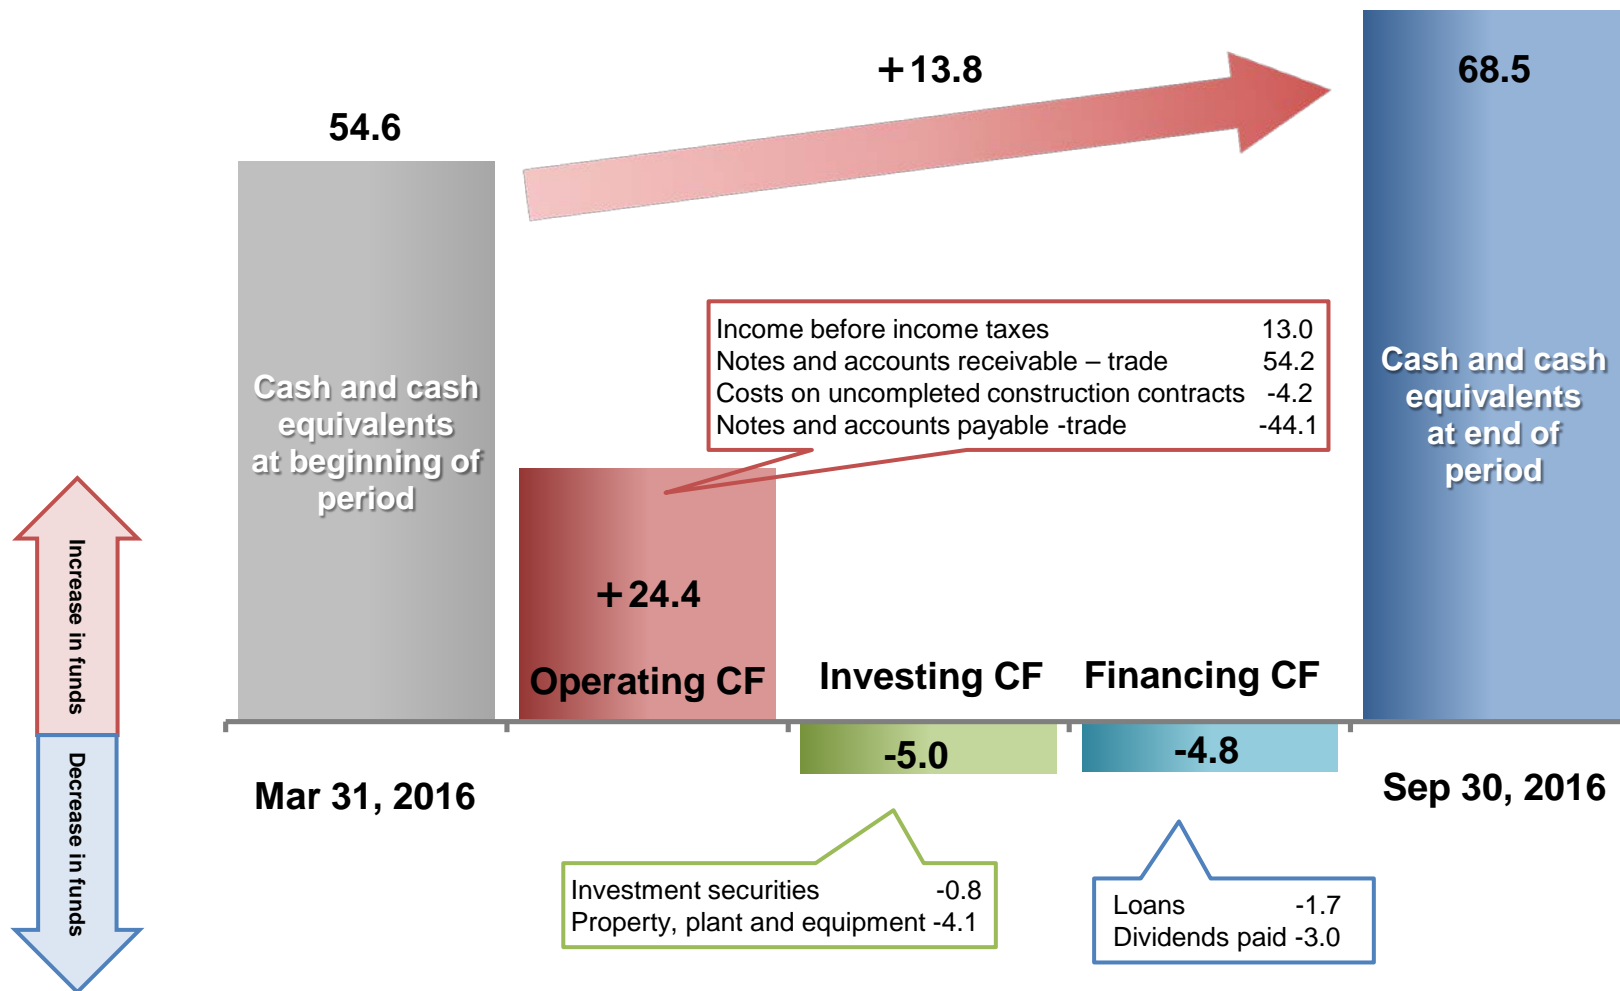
+13.8

54.6

68.5

Cash and cash equivalents at beginning of period

Income before income taxes 13.0
Notes and accounts receivable – trade 54.2
Costs on uncompleted construction contracts -4.2
Notes and accounts payable -trade -44.1

Cash and cash equivalents at end of period

+24.4

Operating CF

Investing CF

Financing CF

Increase in funds

Decrease in funds

-5.0

-4.8

Mar 31, 2016

Sep 30, 2016

Investment securities -0.8
Property, plant and equipment -4.1

Loans -1.7
Dividends paid -3.0